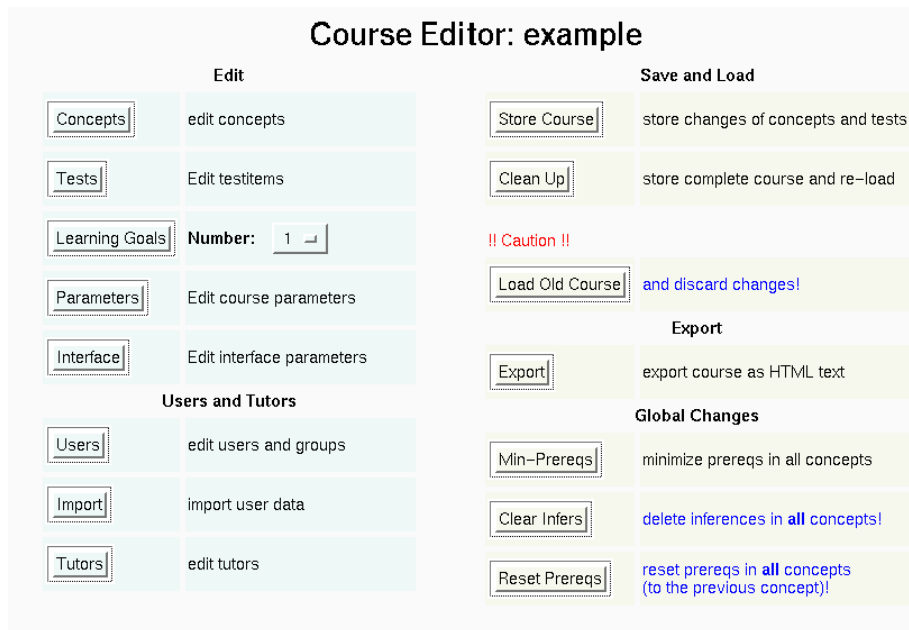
Course Editor: example

Edit

| | |
|---|---|
| Concepts | edit concepts |
| Tests | Edit testitems |
| Learning Goals | Number: 1 |
| Parameters | Edit course parameters |
| Interface | Edit interface parameters |

Users and Tutors

| | |
|---|---|
| Users | edit users and groups |
| Import | import user data |
| Tutors | edit tutors |

Save and Load

| | |
|---|---|
| Store Course | store changes of concepts and tests |
| Clean Up | store complete course and re-load |

!! Caution !!

| | |
|---|---|
| Load Old Course | and discard changes! |

Export

| | |
|---|---|
| Export | export course as HTML text |

Global Changes

| | |
|---|---|
| Min-Prereqs | minimize prereqs in all concepts |
| Clear Infers | delete inferences in all concepts! |
| Reset Prereqs | reset prereqs in all concepts (to the previous concept)! |